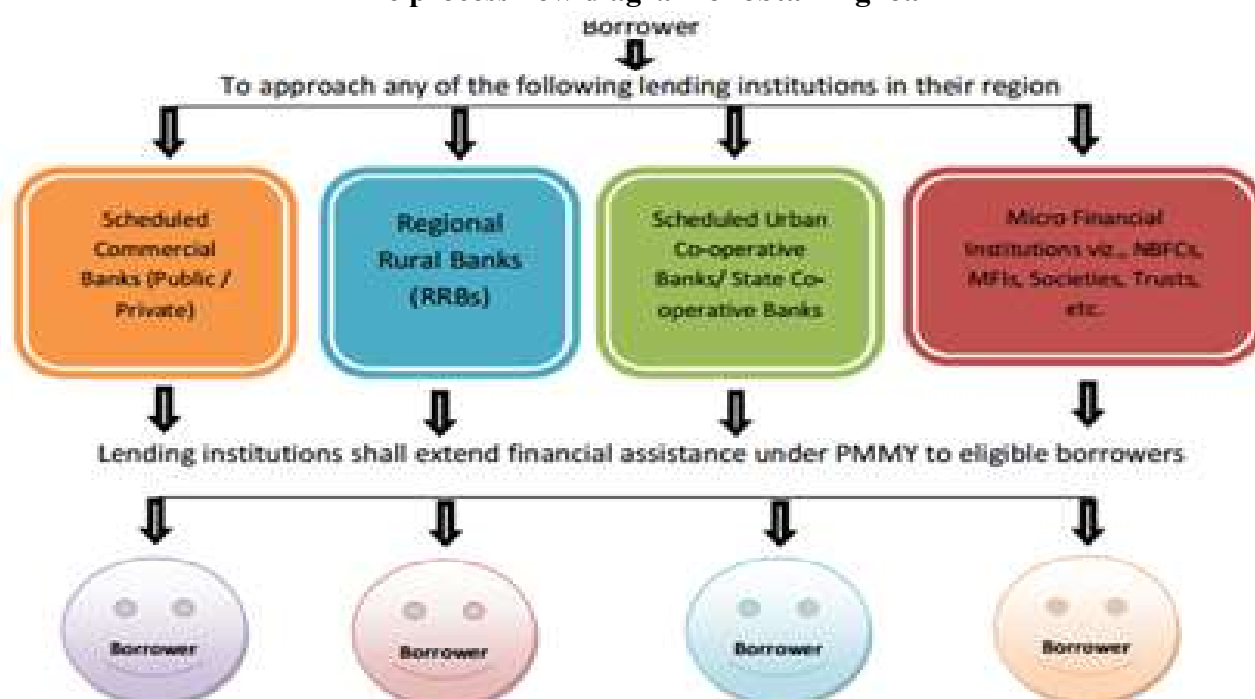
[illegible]
Borrower
To approach any of the following lending institutions in their region

Scheduled Commercial Banks (Public / Private)

Regional Rural Banks (RRBs)

Scheduled Urban Co-operative Banks/ State Co-operative Banks

Micro Financial Institutions viz., NBFCs, MFIs, Societies, Trusts, etc.

Lending institutions shall extend financial assistance under PMMY to eligible borrowers

Borrower

Borrower

Borrower

Borrower